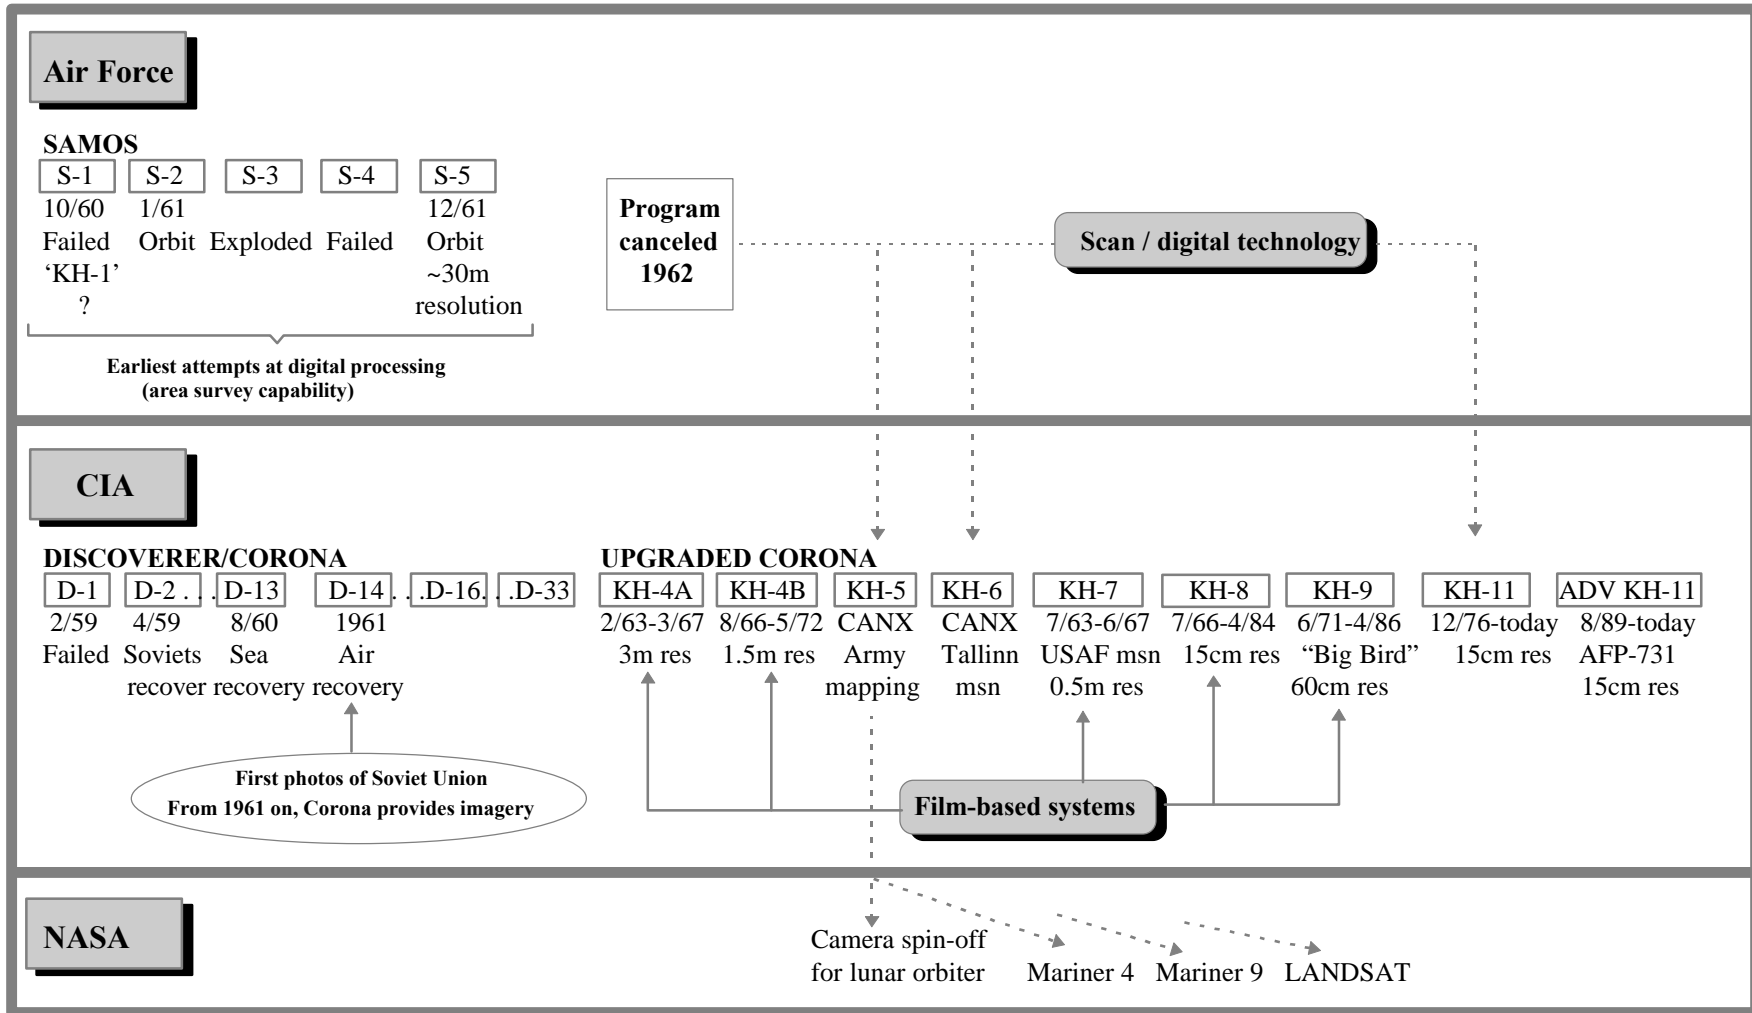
Air Force

SAMOS

| S-1 | S-2 | S-3 | S-4 | S-5 |
|---|---|---|---|---|
| 10/60 Failed 'KH-1' ? | 1/61 Orbit | Exploded | Failed | 12/61 Orbit ~30m resolution |

Earliest attempts at digital processing (area survey capability)

Program canceled 1962

Scan / digital technology

CIA

DISCOVERER/CORONA

| D-1 | D-2 . . . | D-13 | D-14 . . . | .D-16. . . | .D-33 |
|---|---|---|---|---|---|
| 2/59 Failed | 4/59 Soviets recover | 8/60 Sea recovery | 1961 Air recovery | | |

First photos of Soviet Union
From 1961 on, Corona provides imagery

UPGRADED CORONA

| KH-4A | KH-4B | KH-5 | KH-6 | KH-7 | KH-8 | KH-9 | KH-11 | ADV KH-11 |
|---|---|---|---|---|---|---|---|---|
| 2/63-3/67 3m res | 8/66-5/72 1.5m res | CANX Army mapping | CANX Tallinn msn | 7/63-6/67 USAF msn 0.5m res | 7/66-4/84 15cm res | 6/71-4/86 "Big Bird" 60cm res | 12/76-today 15cm res | 8/89-today AFP-731 15cm res |

Film-based systems

NASA

Camera spin-off for lunar orbiter

Mariner 4

Mariner 9

LANDSAT